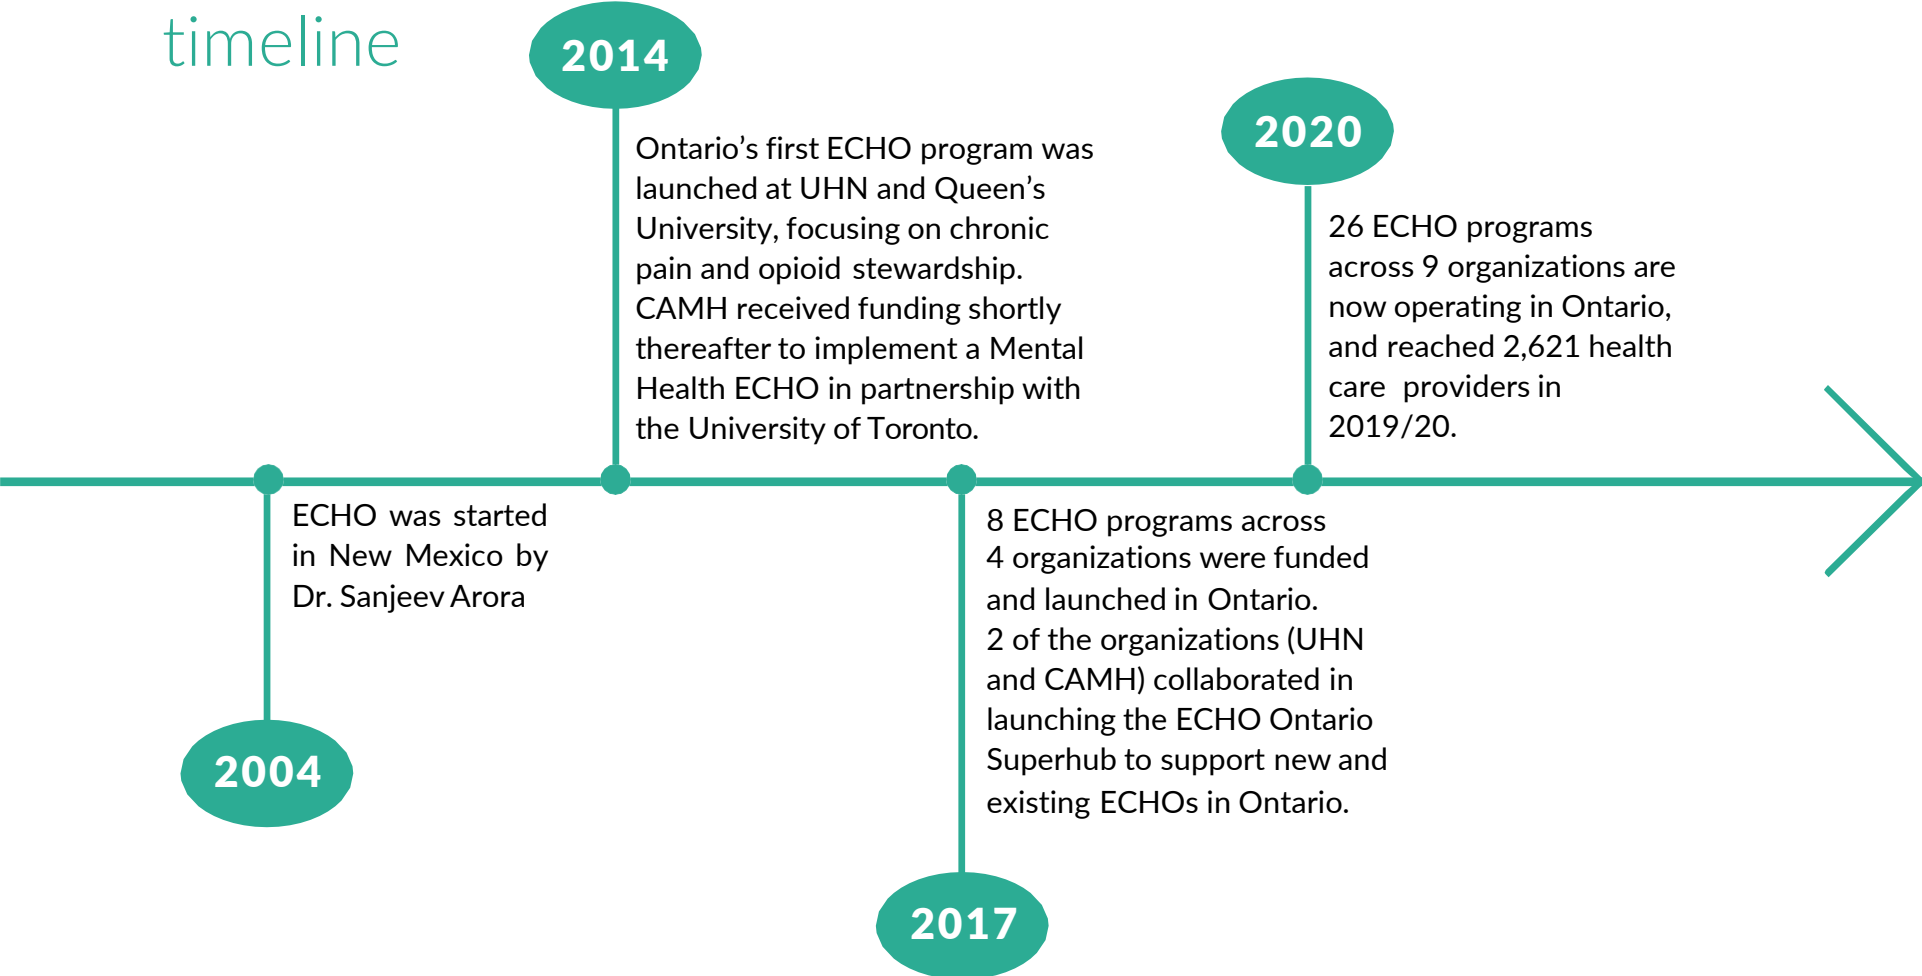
timeline

2004

ECHO was started in New Mexico by Dr. Sanjeev Arora

2014

Ontario’s first ECHO program was launched at UHN and Queen’s University, focusing on chronic pain and opioid stewardship. CAMH received funding shortly thereafter to implement a Mental Health ECHO in partnership with the University of Toronto.

2017

8 ECHO programs across 4 organizations were funded and launched in Ontario.
2 of the organizations (UHN and CAMH) collaborated in launching the ECHO Ontario Superhub to support new and existing ECHOs in Ontario.

2020

26 ECHO programs across 9 organizations are now operating in Ontario, and reached 2,621 health care providers in 2019/20.